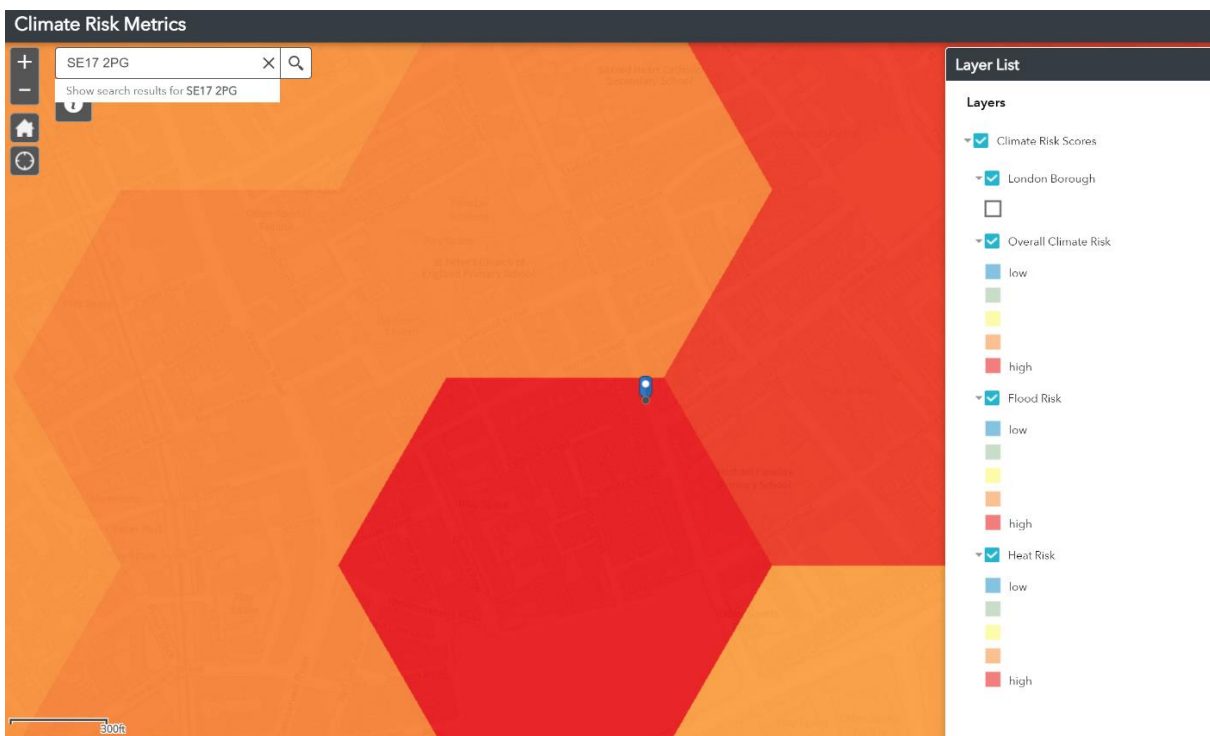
Climate Risk Metrics

+
−

SE17 2PG
Show search results for SE17 2PG

Layer List

Layers

Climate Risk Scores

London Borough

Overall Climate Risk

low

high

Flood Risk

low

high

Heat Risk

low

high

300ft